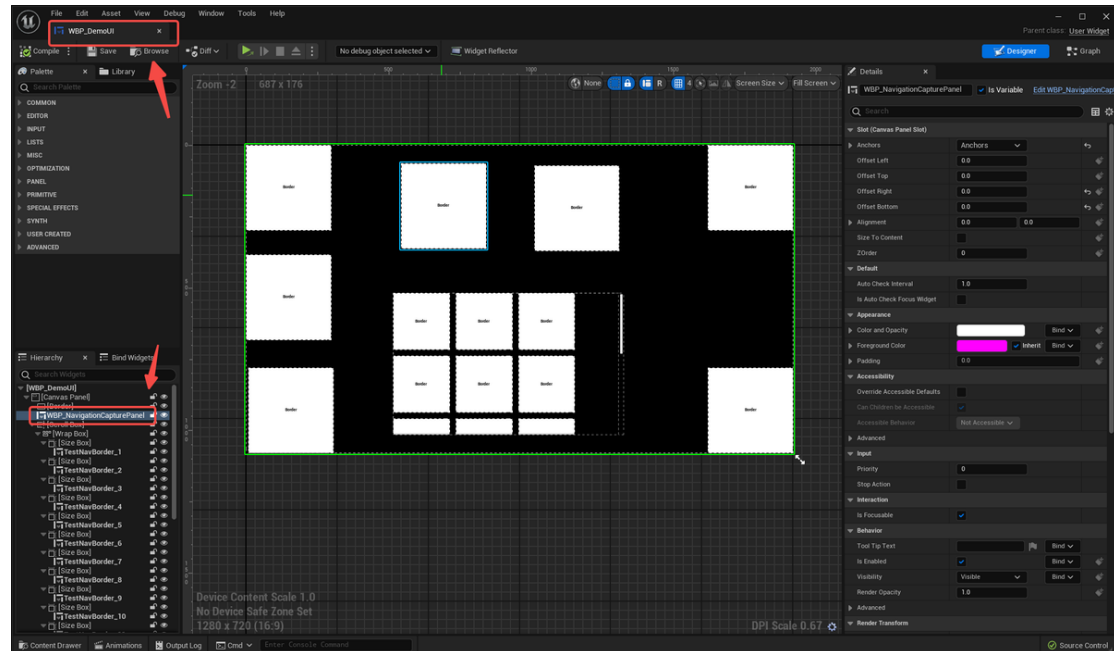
File Edit Asset View Debug Window Tools Help

WBP_DemoUI ×

Parent class: User Widget

Compile Save Browse Diff No debug object selected Widget Reflector

Designer Graph

Palette Library

Search Palette

COMMON
EDITOR
INPUT
LISTS
MISC
OPTIMIZATION
PANEL
PRIMITIVE
SPECIAL EFFECTS
SYNTH
USER CREATED
ADVANCED

Hierarchy Bind Widgets

Search Widgets

[WBP_DemoUI]
[Canvas Panel]
[Border]
WBP_NavigationCapturePanel
[Scroll Box]
[Wrap Box]
[Size Box]
TestNavBorder_1
[Size Box]
TestNavBorder_2
[Size Box]
TestNavBorder_3
[Size Box]
TestNavBorder_4
[Size Box]
TestNavBorder_5
[Size Box]
TestNavBorder_6
[Size Box]
TestNavBorder_7
[Size Box]
TestNavBorder_8
[Size Box]
TestNavBorder_9
[Size Box]
TestNavBorder_10
[Size Box]

Zoom -2 687 x 176

500 1000 1500 2000

None R 4 Screen Size Fill Screen

Border Border Border Border Border Border Border Border Border Border Border Border Border Border

Device Content Scale 1.0
No Device Safe Zone Set
1280 x 720 (16:9)

DPI Scale 0.67

Details ×

WBP_NavigationCapturePanel Is Variable Edit WBP_NavigationCap

Search

Slot (Canvas Panel Slot)
Anchors Anchors
Offset Left 0.0
Offset Top 0.0
Offset Right 0.0
Offset Bottom 0.0
Alignment 0.0 0.0
Size To Content
ZOrder 0
Default
Auto Check Interval 1.0
Is Auto Check Focus Widget
Appearance
Color and Opacity Bind
Foreground Color Inherit Bind
Padding 0.0
Accessibility
Override Accessible Defaults
Can Children be Accessible
Accessible Behavior Not Accessible
Advanced
Input
Priority 0
Stop Action
Interaction
Is Focusable
Behavior
Tool Tip Text Bind
Is Enabled Bind
Visibility Visible Bind
Render Opacity 1.0
Advanced
Render Transform

Content Drawer Animations Output Log Cmd Enter Console Command Source Control